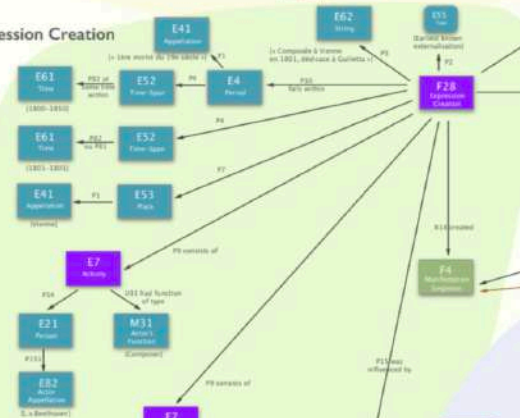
ession Creation

E41
Appellation

(« Une œuvre du 19e siècle »)

P1

E62
String

(« Composée à Vienne en 1801, dédicacée à Giulietta »)

P3

E55
Type

(Bartlett known externalization)

P2

E61
Time

(1800–1850)

P82 at some time within

E52
Time-Span

P4

E4
Period

P10 falls within

F28
Expression Creation

E61
Time

(1801–1801)

P82 at some time within

E52
Time-Span

P4

P7

E41
Appellation

(Vienne)

P1

E53
Place

P9 consists of

R3 created

E7
Activity

P14

P2 had function of type

E21
Person

M31
Actor's Function

(Composer)

F4
Manifestation Singleton

P131

E82
Actor Appellation

(L. v. Beethoven)

P9 consists of

P15 was influenced by

E7